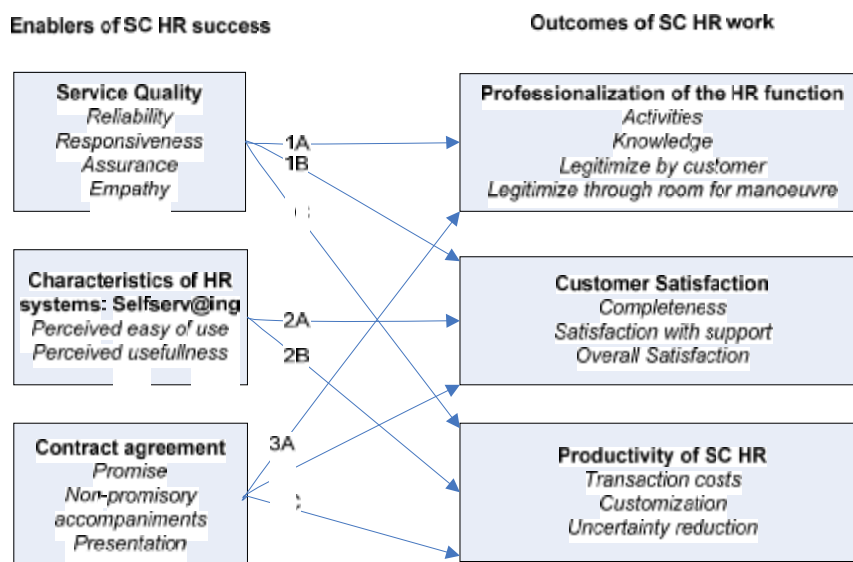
Enablers of SC HR success

Outcomes of SC HR work

Service Quality
Reliability
Responsiveness
Assurance
Empathy

1A
1B
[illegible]

Professionalization of the HR function
Activities
Knowledge
Legitimize by customer
Legitimize through room for manoeuvre

Characteristics of HR systems: Selfserv@ing
Perceived easy of use
Perceived usefullness

2A
2B

Customer Satisfaction
Completeness
Satisfaction with support
Overall Satisfaction

Contract agreement
Promise
Non-promisory accompaniments
Presentation

3A
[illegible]

Productivity of SC HR
Transaction costs
Customization
Uncertainty reduction